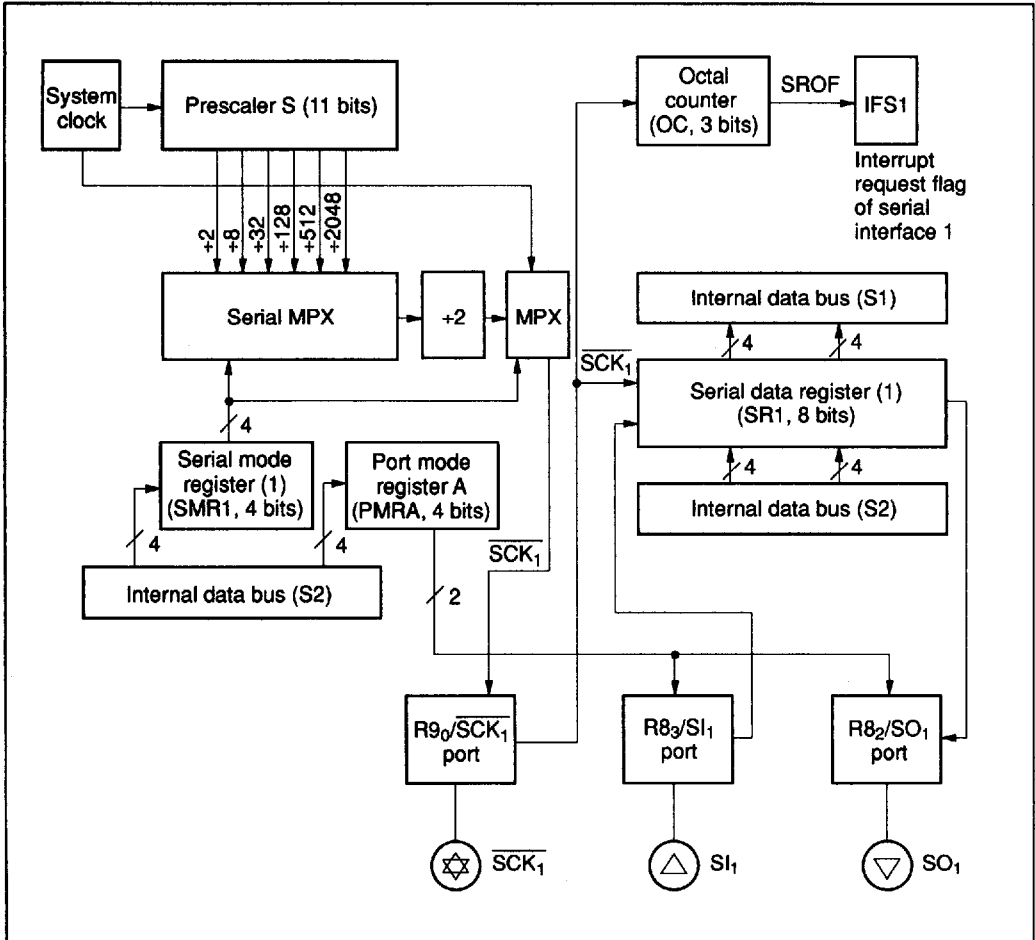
System clock

Prescaler S (11 bits)

÷2 ÷8 ÷32 ÷128 ÷512 ÷2048

Octal counter (OC, 3 bits)

SROF

IFS1

Interrupt request flag of serial interface 1

Serial MPX

÷2

MPX

Internal data bus (S1)

4 4

$\overline{SCK_1}$

Serial data register (1) (SR1, 8 bits)

4

4 4

Serial mode register (1) (SMR1, 4 bits)

Port mode register A (PMRA, 4 bits)

Internal data bus (S2)

4 4

$\overline{SCK_1}$

Internal data bus (S2)

2

$R9_0/\overline{SCK_1}$ port

$R8_3/SI_1$ port

$R8_2/SO_1$ port

$\overline{SCK_1}$

$SI_1$

$SO_1$